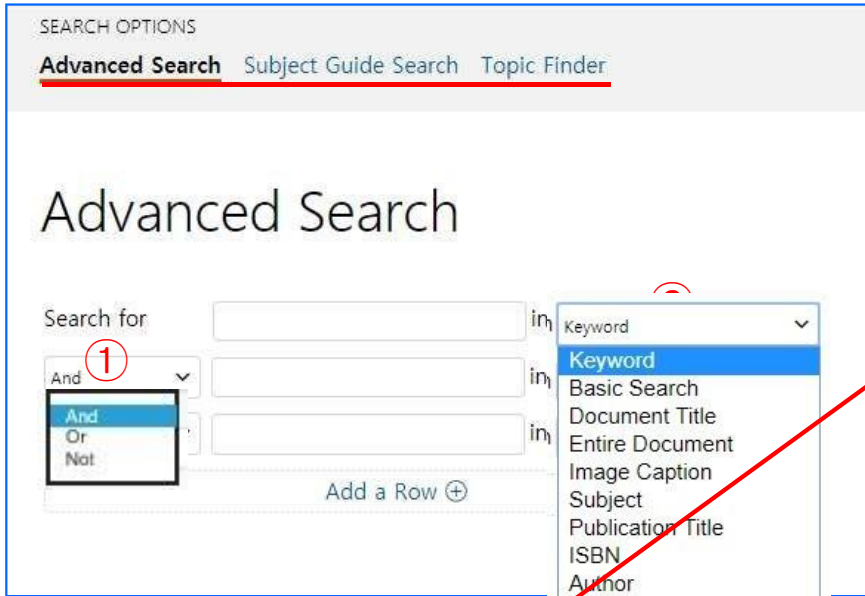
SEARCH OPTIONS
Advanced Search Subject Guide Search Topic Finder

Advanced Search

Search for in Keyword
① And in
And
Or
Not
in
Add a Row ⊕

Keyword
Basic Search
Document Title
Entire Document
Image Caption
Subject
Publication Title
ISBN
Author